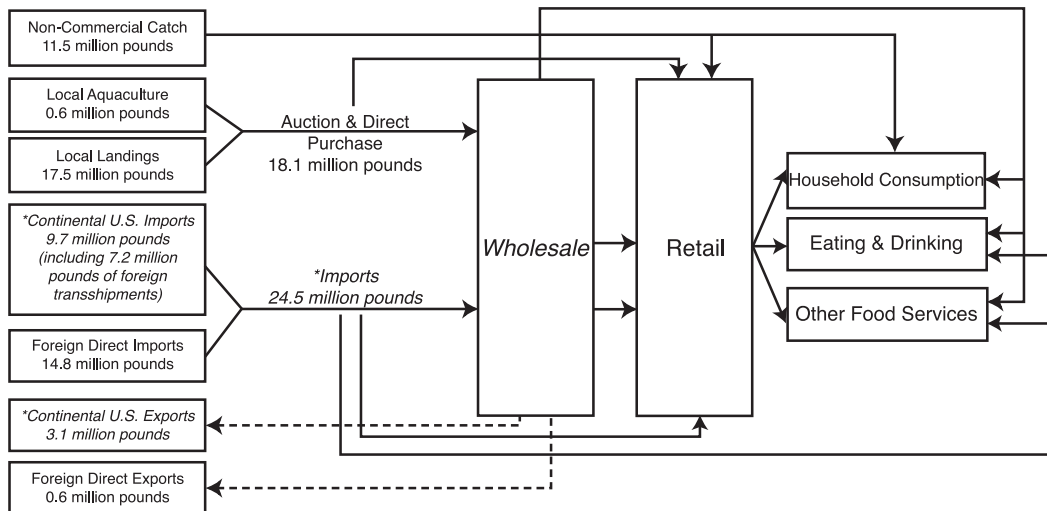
Non-Commercial Catch
11.5 million pounds

Local Aquaculture
0.6 million pounds

Local Landings
17.5 million pounds

*Continental U.S. Imports
9.7 million pounds
(including 7.2 million pounds of foreign transshipments)

Foreign Direct Imports
14.8 million pounds

*Continental U.S. Exports
3.1 million pounds

Foreign Direct Exports
0.6 million pounds

Auction & Direct Purchase
18.1 million pounds

*Imports
24.5 million pounds

Wholesale

Retail

Household Consumption

Eating & Drinking

Other Food Services